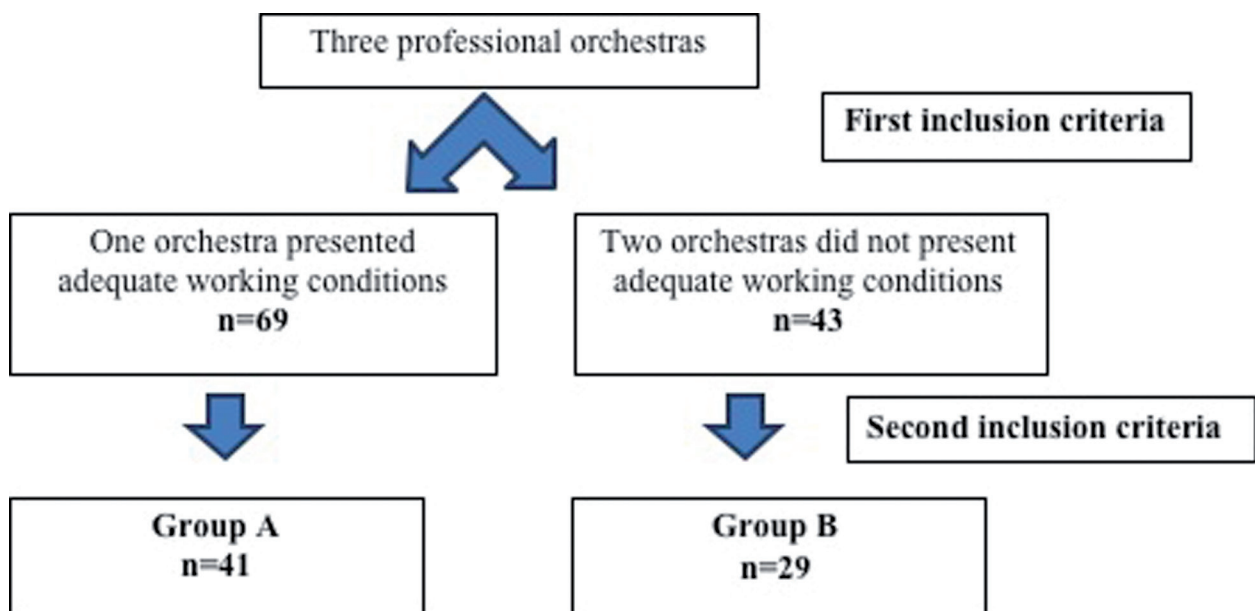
Three professional orchestras

First inclusion criteria

One orchestra presented adequate working conditions
**n=69**

Two orchestras did not present adequate working conditions
**n=43**

Second inclusion criteria

**Group A**
**n=41**

**Group B**
**n=29**